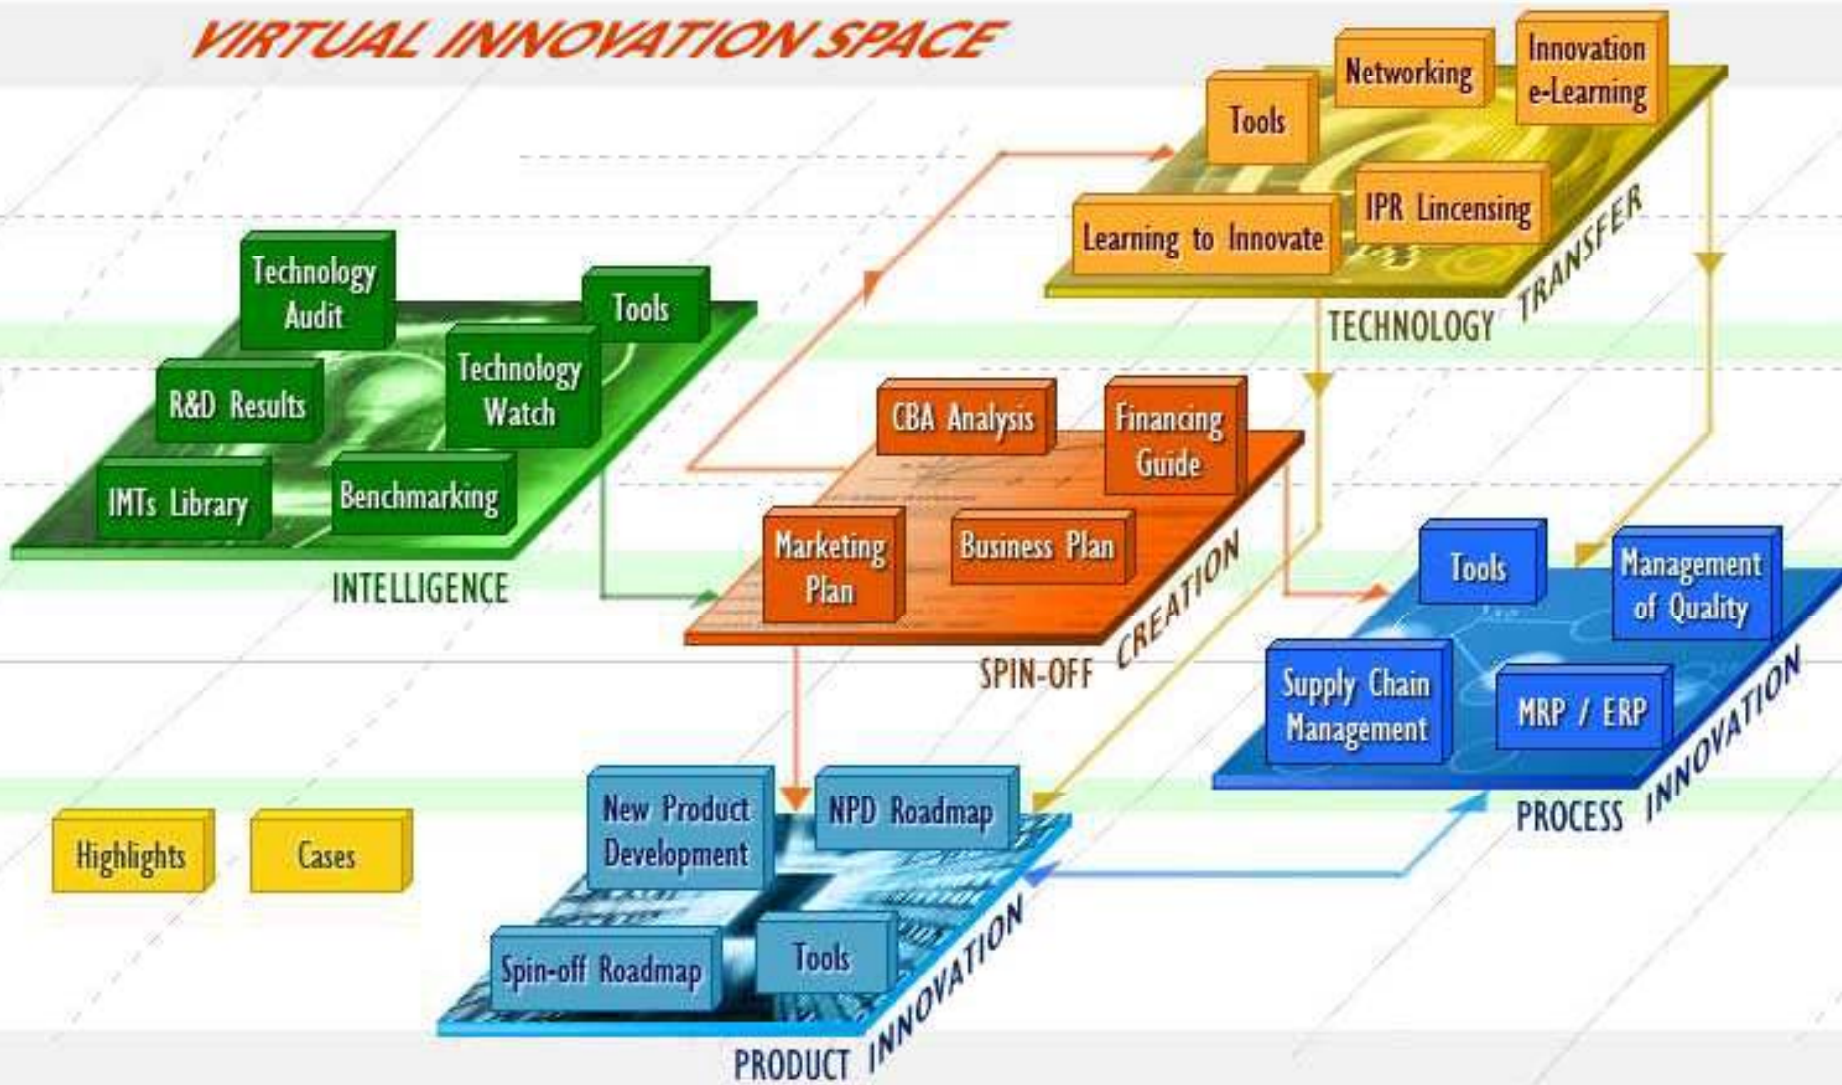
VIRTUAL INNOVATION SPACE

Tools
Networking
Innovation e-Learning
IPR Lincensing
Learning to Innovate
TECHNOLOGY TRANSFER

Technology Audit
Tools
Technology Watch
R&D Results
IMTs Library
Benchmarking
INTELLIGENCE

CBA Analysis
Financing Guide
Marketing Plan
Business Plan
SPIN-OFF CREATION

Tools
Management of Quality
Supply Chain Management
MRP / ERP
PROCESS INNOVATION

Highlights
Cases

New Product Development
NPD Roadmap
Spin-off Roadmap
Tools
PRODUCT INNOVATION